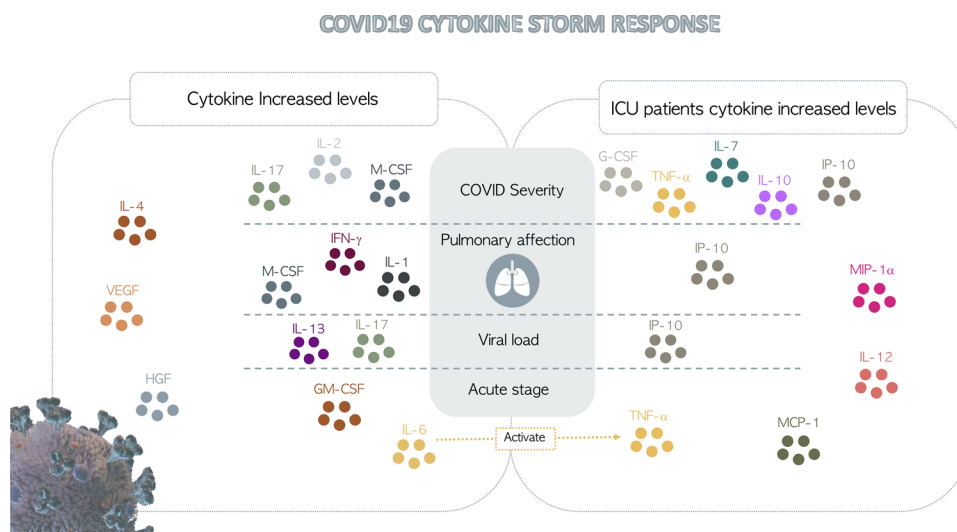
COVID19 CYTOKINE STORM RESPONSE

Cytokine Increased levels

ICU patients cytokine increased levels

IL-4

VEGF

HGF

IL-17

IL-2

M-CSF

COVID Severity

G-CSF

TNF-α

IL-7

IL-10

IP-10

IFN-γ

Pulmonary affection

M-CSF

IL-1

IP-10

MIP-1α

IL-13

IL-17

Viral load

IP-10

IL-12

Acute stage

GM-CSF

IL-6

Activate

TNF-α

MCP-1